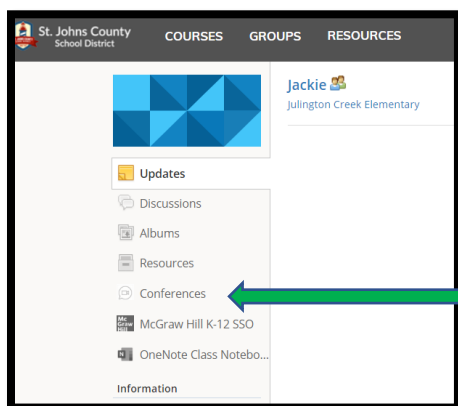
St. Johns County School District

COURSES GROUPS RESOURCES

Jackie
Julington Creek Elementary

Updates
Discussions
Albums
Resources
Conferences
Mc Graw Hill McGraw Hill K-12 SSO
OneNote Class Notebo...

Information